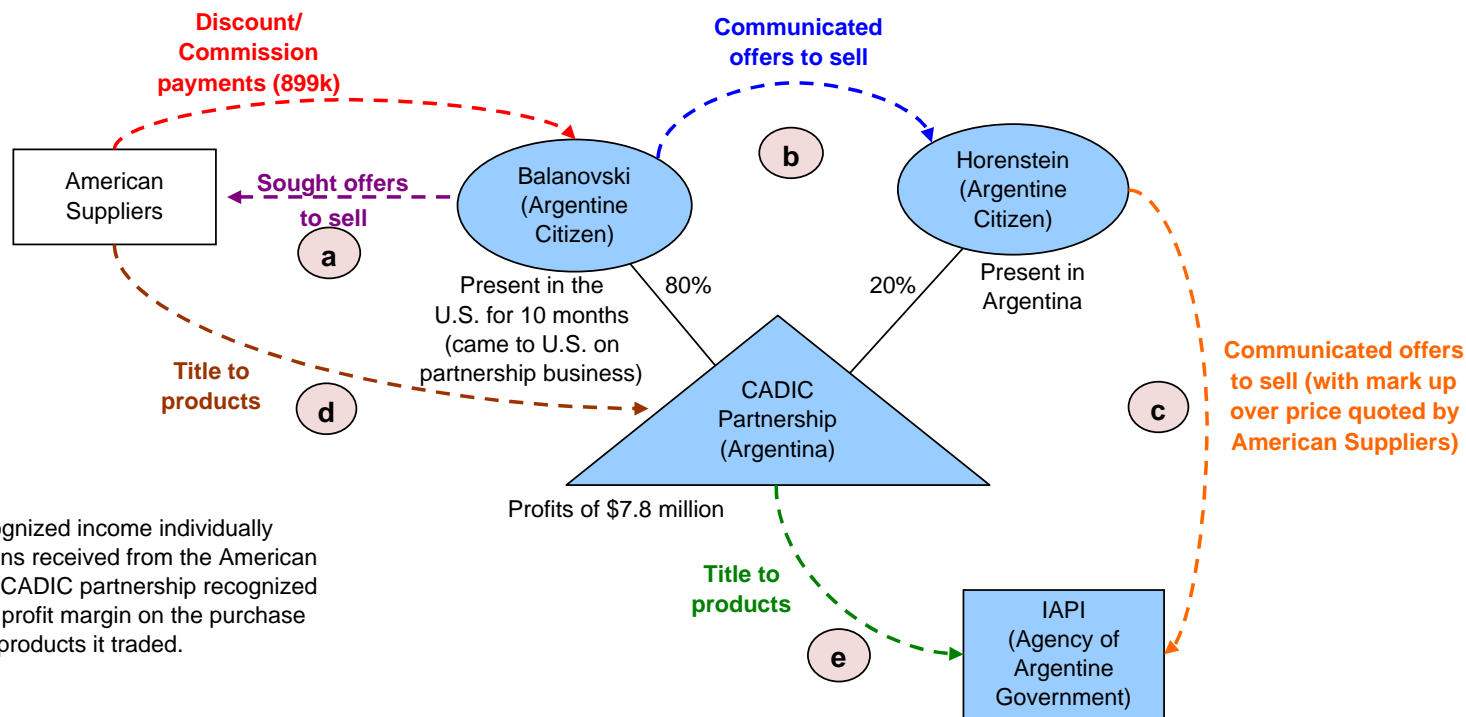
Discount/ Commission payments (899k)

Communicated offers to sell

American Suppliers

Sought offers to sell

a

Balanovski (Argentine Citizen)

b

Horenstein (Argentine Citizen)

Present in the U.S. for 10 months (came to U.S. on partnership business)

80%

20%

Present in Argentina

Title to products

d

CADIC Partnership (Argentina)

Communicated offers to sell (with mark up over price quoted by American Suppliers)

c

Profits of $7.8 million

gnized income individually ns received from the American CADIC partnership recognized profit margin on the purchase products it traded.

Title to products

e

IAPI (Agency of Argentine Government)